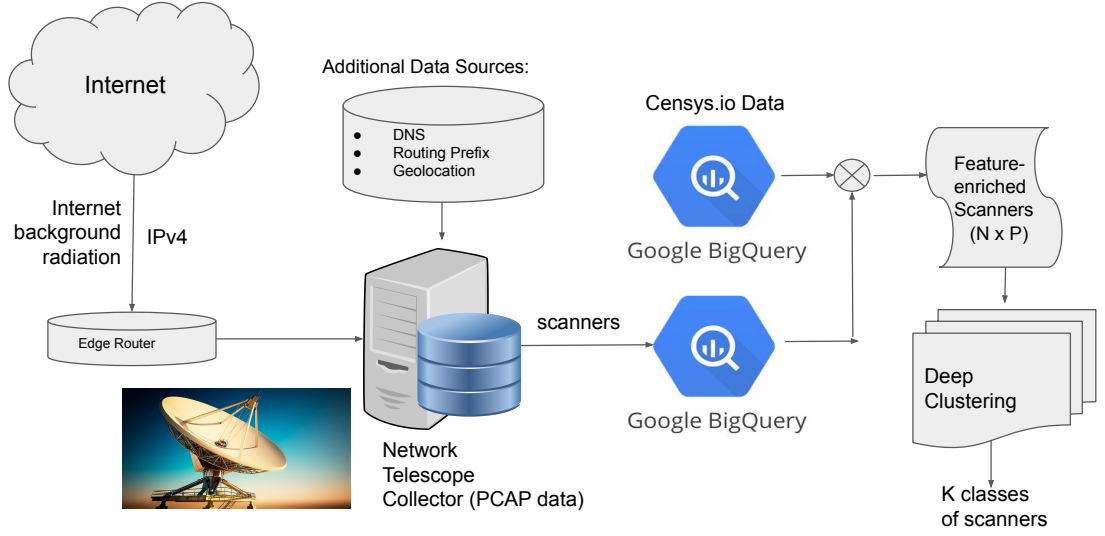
Internet

Internet background radiation

IPv4

Edge Router

Additional Data Sources:

- DNS
- Routing Prefix
- Geolocation

Network Telescope Collector (PCAP data)

scanners

Censys.io Data

Google BigQuery

Google BigQuery

Feature-enriched Scanners (N x P)

Deep Clustering

K classes of scanners